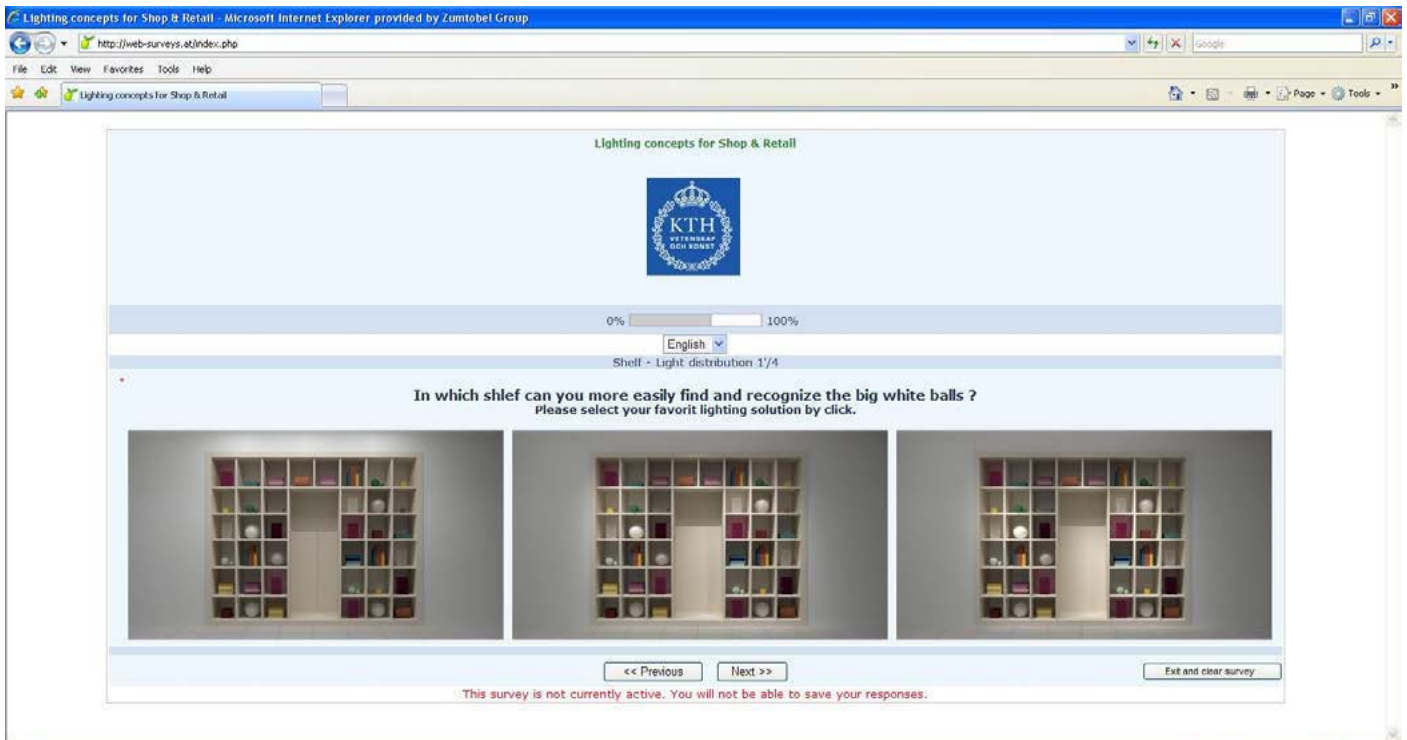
Lighting concepts for Shop & Retail - Microsoft Internet Explorer provided by Zumtobel Group

http://web-surveys.at/index.php

Google

File Edit View Favorites Tools Help

Lighting concepts for Shop & Retail

Page Tools

Lighting concepts for Shop & Retail

KTH
VETENSKAP OCH KONST

0% 100%

English

Shelf - Light distribution 1'/4

*

In which shlef can you more easily find and recognize the big white balls ?
Please select your favorit lighting solution by click.

<< Previous Next >>

Exit and clear survey

This survey is not currently active. You will not be able to save your responses.